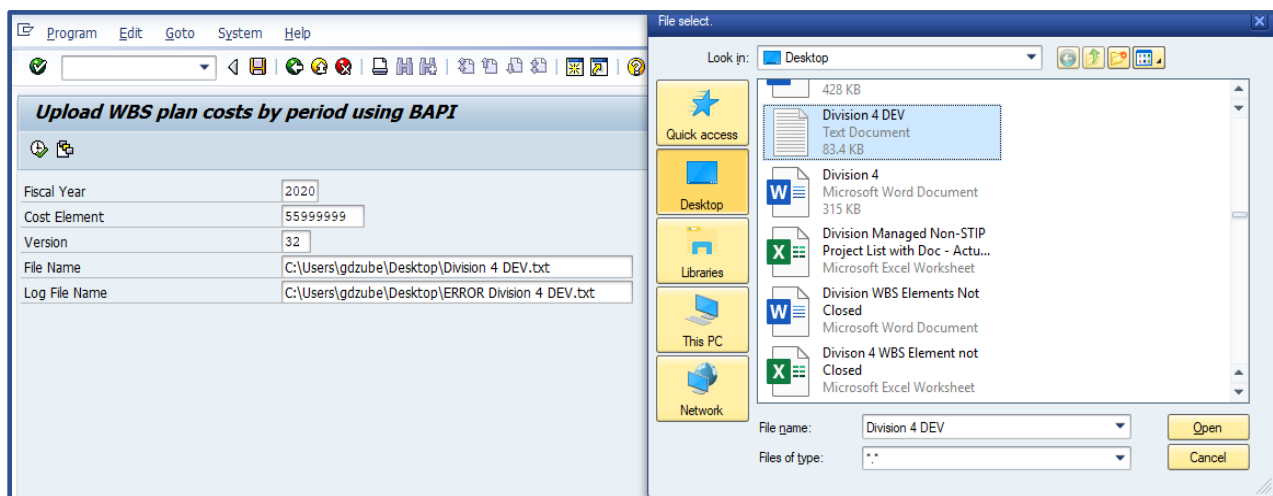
Program Edit Goto System Help

Upload WBS plan costs by period using BAPI

| | |
|---|---|
| Fiscal Year | 2020 |
| Cost Element | 55999999 |
| Version | 32 |
| File Name | C:\Users\gdzube\Desktop\Division 4 DEV.txt |
| Log File Name | C:\Users\gdzube\Desktop\ERROR Division 4 DEV.txt |

File select.

Look in: Desktop

Quick access
Desktop
Libraries
This PC
Network

428 KB

Division 4 DEV
Text Document
83.4 KB

Division 4
Microsoft Word Document
315 KB

Division Managed Non-STIP Project List with Doc - Actu...
Microsoft Excel Worksheet

Division WBS Elements Not Closed
Microsoft Word Document

Divison 4 WBS Element not Closed
Microsoft Excel Worksheet

File name: Division 4 DEV
Files of type: *.*

Open
Cancel